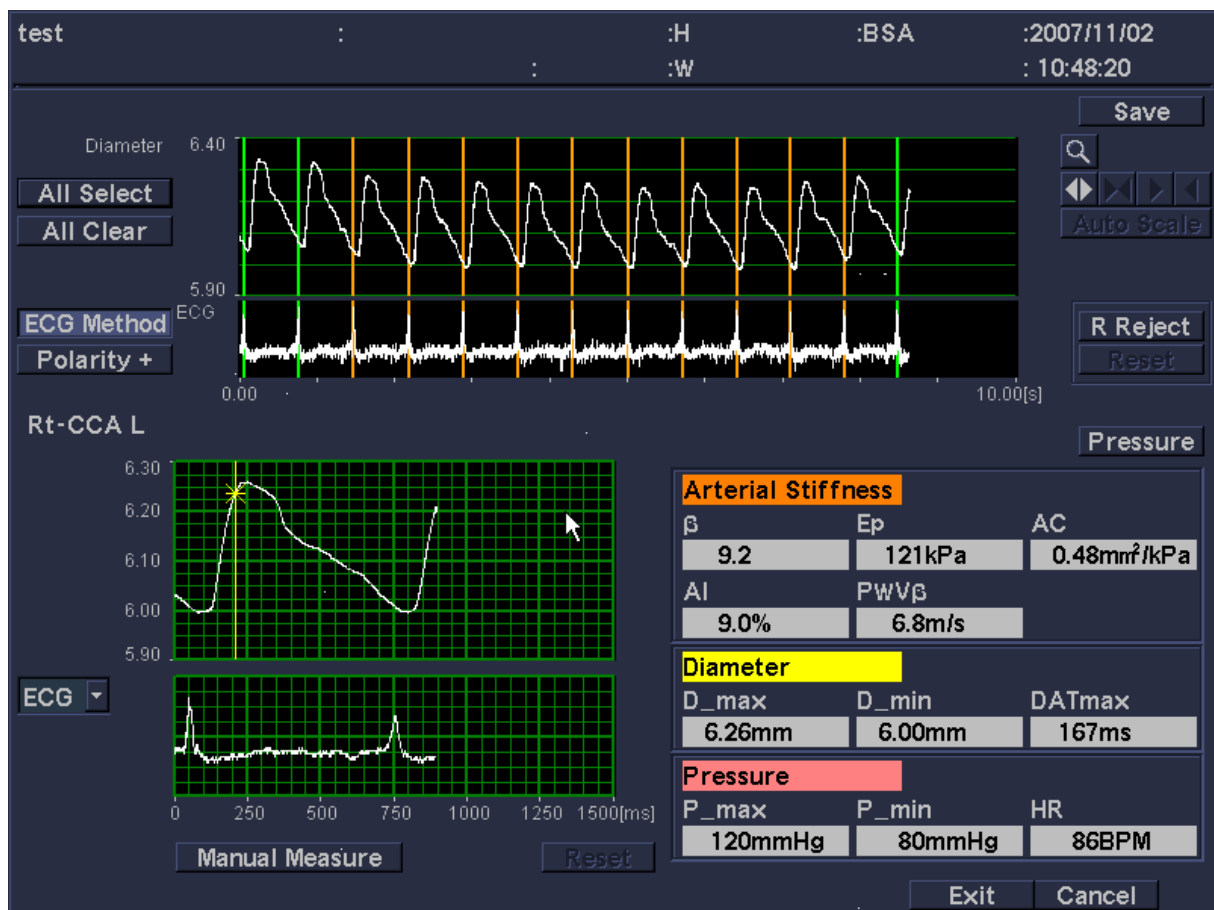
test : :H :BSA :2007/11/02
: :W : 10:48:20

Save

Diameter 6.40

All Select
All Clear

Auto Scale

5.90

ECG Method ECG
Polarity +

R Reject
Reset

0.00 10.00[s]

Rt-CCA L

Pressure

6.30
6.20
6.10
6.00
5.90

Arterial Stiffness

| β | Ep | AC |
|---|---|---|
| 9.2 | 121kPa | 0.48mm²/kPa |
| AI | PWVβ | |
| 9.0% | 6.8m/s | |

Diameter

| D_max | D_min | DATmax |
|---|---|---|
| 6.26mm | 6.00mm | 167ms |

ECG

Pressure

| P_max | P_min | HR |
|---|---|---|
| 120mmHg | 80mmHg | 86BPM |

0 250 500 750 1000 1250 1500[ms]

Manual Measure
Reset

Exit Cancel